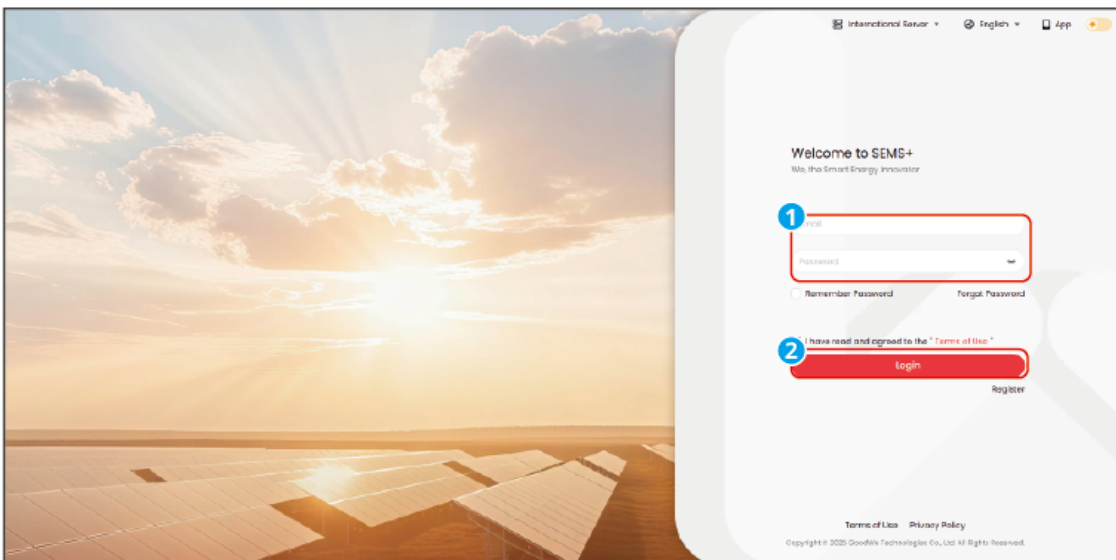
International Server ▾ English ▾ App

Welcome to SEMS+
We, the Smart Energy Innovator

1
Email
Password

Remember Password Forgot Password

I have read and agreed to the " Terms of Use "
2
Login
Register

Terms of Use Privacy Policy
Copyright © 2025 GoodWe Technologies Co., Ltd. All Rights Reserved.